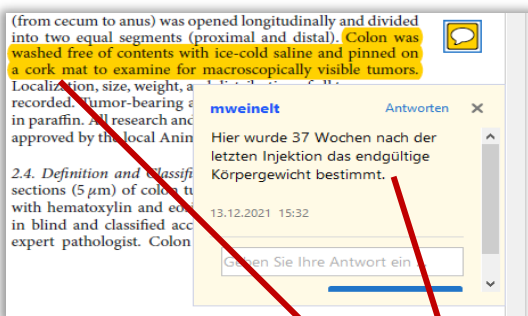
(from cecum to anus) was opened longitudinally and divided into two equal segments (proximal and distal). Colon was washed free of contents with ice-cold saline and pinned on a cork mat to examine for macroscopically visible tumors. Localization, size, weight, a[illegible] recorded. Tumor-bearing a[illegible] in paraffin. All research and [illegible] approved by the local Anin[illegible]

2.4. Definition and Classifi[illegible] sections (5 $\mu$m) of colon t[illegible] with hematoxylin and eo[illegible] in blind and classified acc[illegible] expert pathologist. Colon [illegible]

mweinelt
Antworten
×
Hier wurde 37 Wochen nach der letzten Injektion das endgültige Körpergewicht bestimmt.
13.12.2021 15:32
Geben Sie Ihre Antwort ein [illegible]